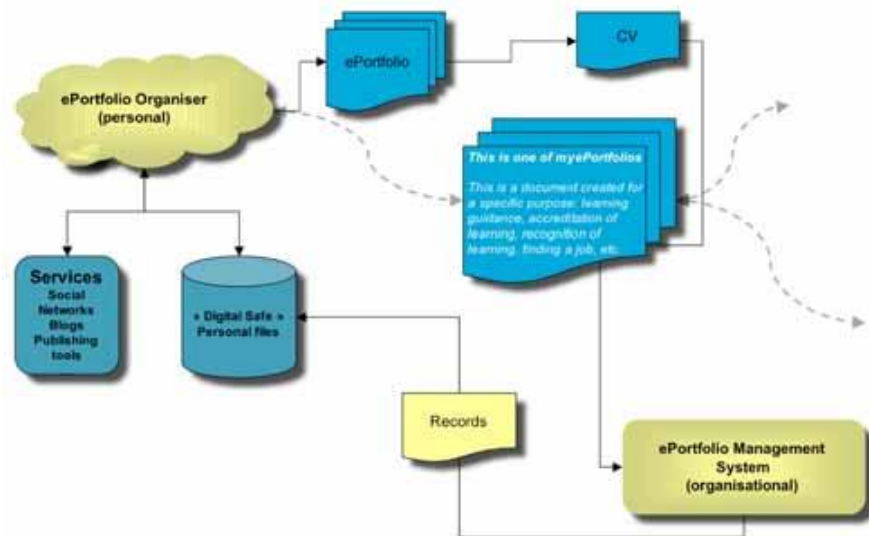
ePortfolio

CV

ePortfolio Organiser (personal)

This is one of myePortfolios

This is a document created for a specific purpose: learning guidance, accreditation of learning, recognition of learning, finding a job, etc.

Services
Social Networks
Blogs
Publishing tools

« Digital Safe »
Personal files

Records

ePortfolio Management System (organisational)